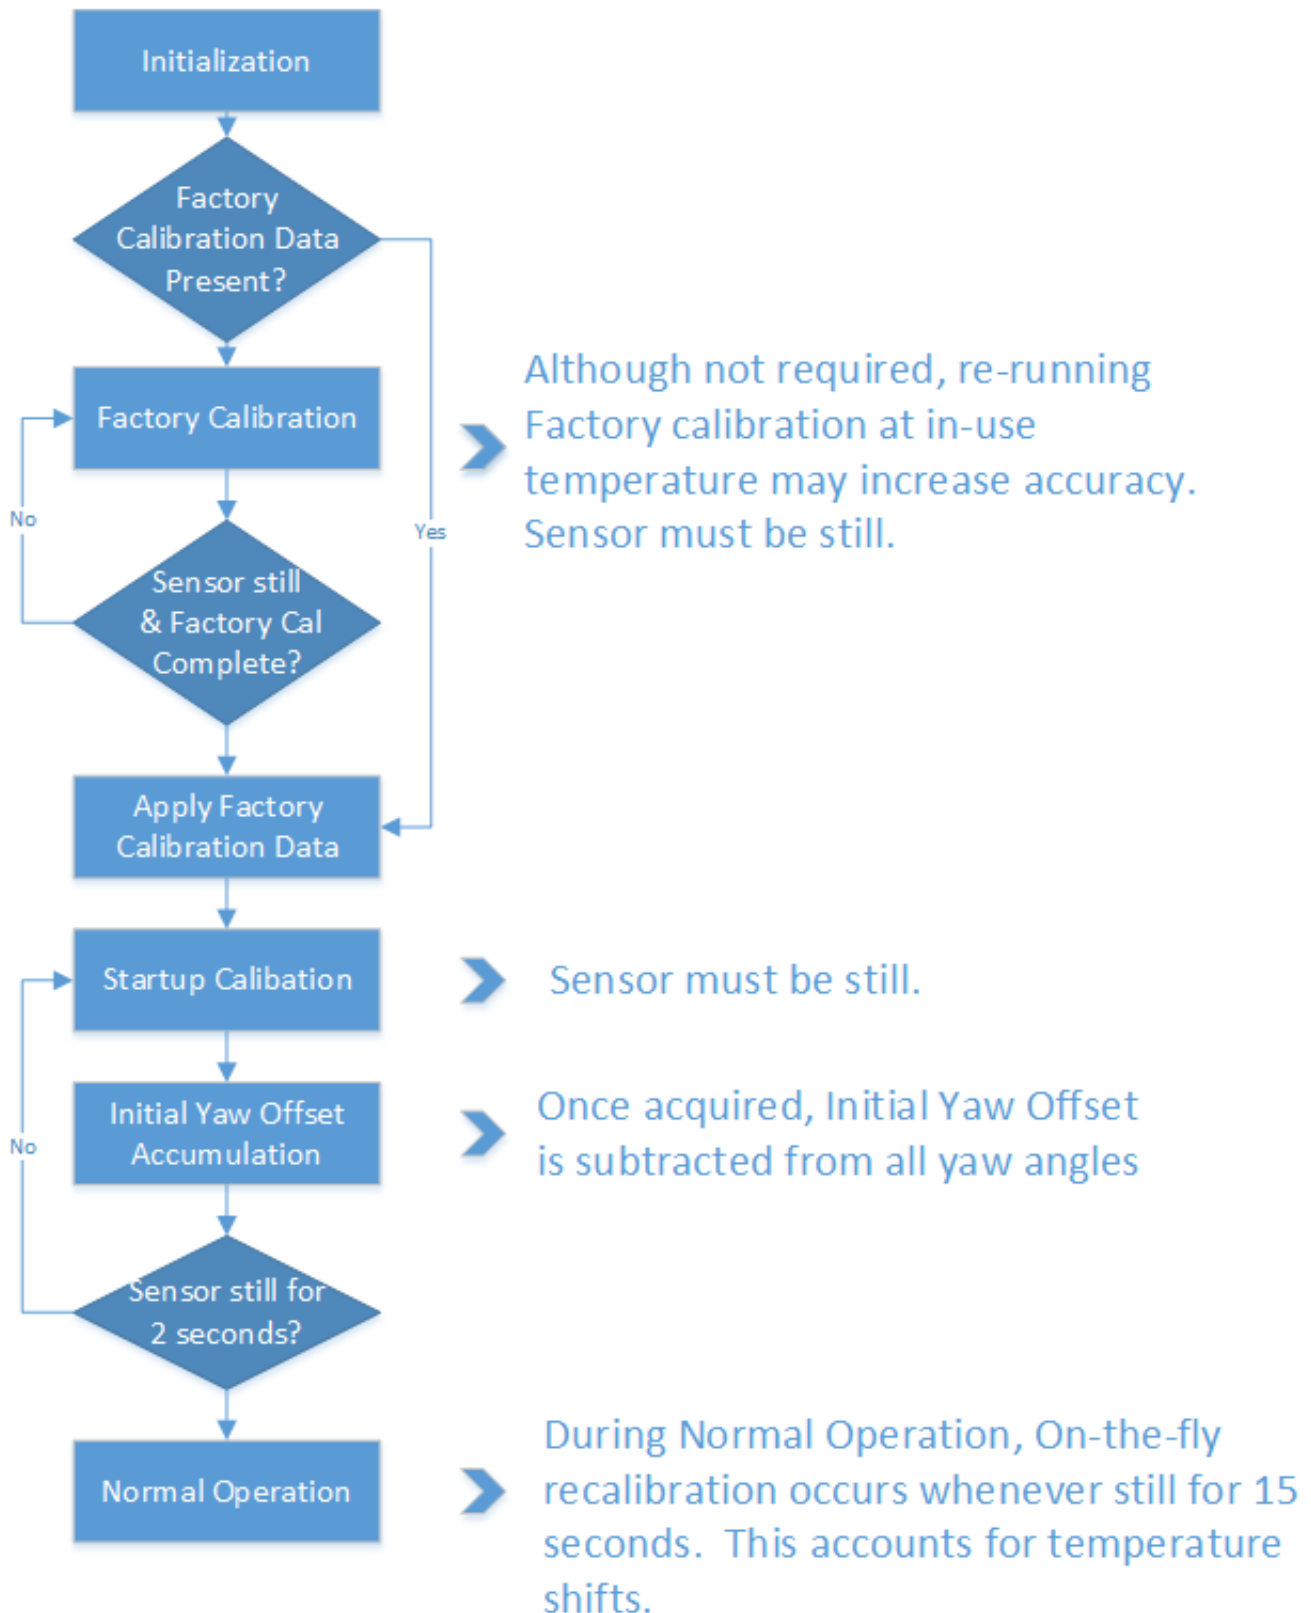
Initialization

Factory Calibration Data Present?

Yes

Factory Calibration

No

Sensor still & Factory Cal Complete?

Apply Factory Calibration Data

Although not required, re-running Factory calibration at in-use temperature may increase accuracy. Sensor must be still.

Startup Calibation

Sensor must be still.

Initial Yaw Offset Accumulation

Once acquired, Initial Yaw Offset is subtracted from all yaw angles

No

Sensor still for 2 seconds?

Normal Operation

During Normal Operation, On-the-fly recalibration occurs whenever still for 15 seconds. This accounts for temperature shifts.